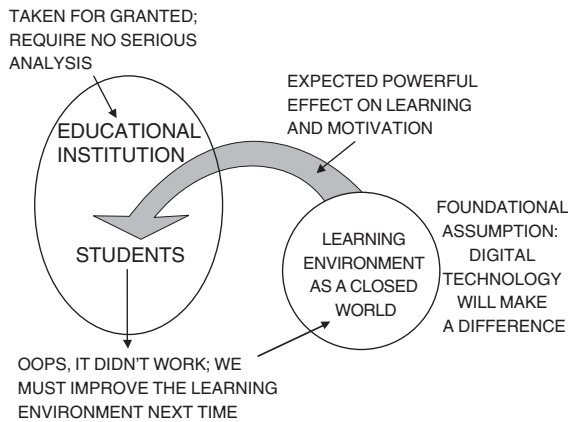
TAKEN FOR GRANTED; REQUIRE NO SERIOUS ANALYSIS

EXPECTED POWERFUL EFFECT ON LEARNING AND MOTIVATION

EDUCATIONAL INSTITUTION

STUDENTS

LEARNING ENVIRONMENT AS A CLOSED WORLD

FOUNDATIONAL ASSUMPTION: DIGITAL TECHNOLOGY WILL MAKE A DIFFERENCE

OOPS, IT DIDN'T WORK; WE MUST IMPROVE THE LEARNING ENVIRONMENT NEXT TIME